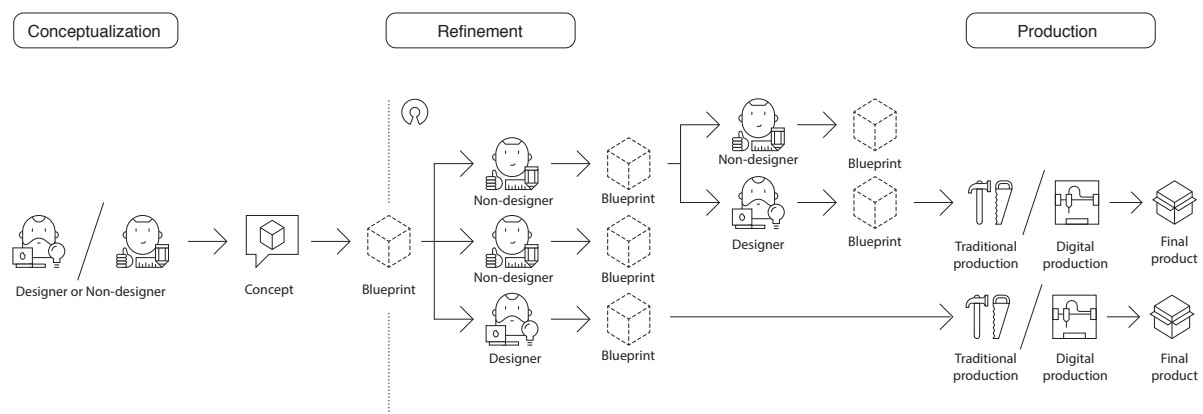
Conceptualization

Refinement

Production

Designer or Non-designer

Concept

Blueprint

Non-designer

Blueprint

Non-designer

Blueprint

Designer

Blueprint

Non-designer

Blueprint

Designer

Blueprint

Traditional production

Digital production

Final product

Traditional production

Digital production

Final product